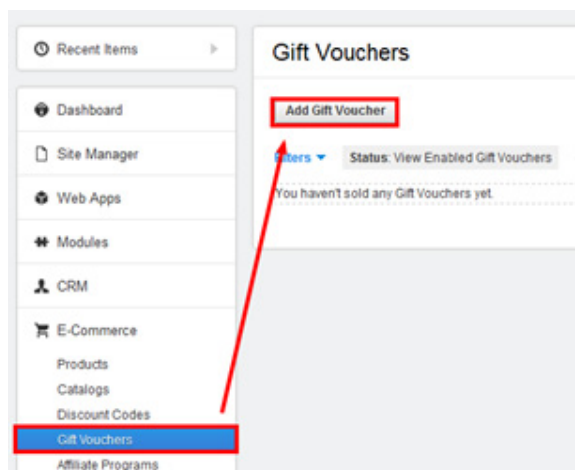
Recent Items

Dashboard

Site Manager

Web Apps

Modules

CRM

E-Commerce

Products

Catalogs

Discount Codes

Gift Vouchers

Affiliate Programs

Gift Vouchers

Add Gift Voucher

Filters

Status: View Enabled Gift Vouchers

You haven't sold any Gift Vouchers yet.